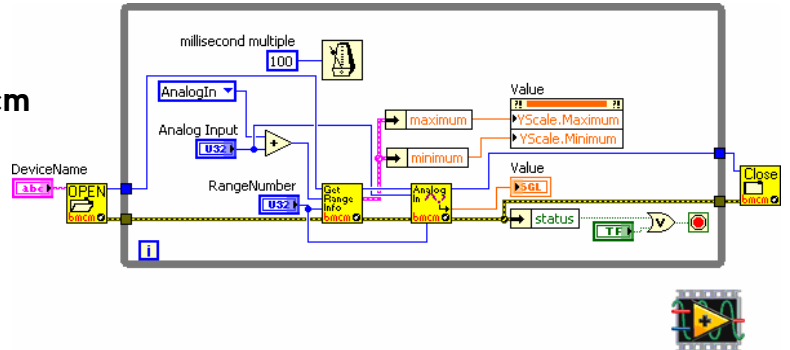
cm

millisecond multiple
100
AnalogIn
Analog Input
U32
RangeNumber
U32
DeviceName
abc
OPEN
bmcm
Get Range Info
bmcm
Analog In
bmcm
maximum
minimum
Value
YScale.Maximum
YScale.Minimum
Value
SGL
status
TF
Close
bmcm
i